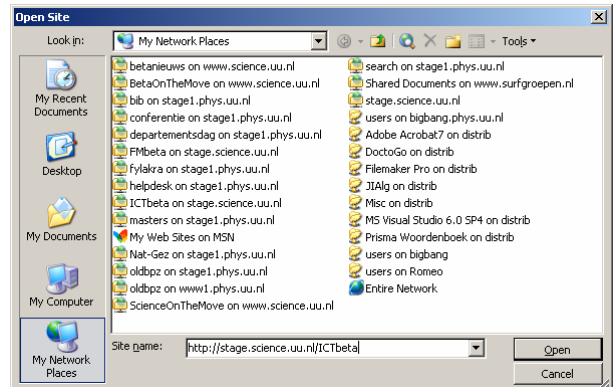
Open Site

Look in: My Network Places

Tools

My Recent Documents

Desktop

My Documents

My Computer

My Network Places

betanieuws on www.science.uu.nl
BetaOnTheMove on www.science.uu.nl
bib on stage1.phys.uu.nl
conferentie on stage1.phys.uu.nl
departementsdag on stage1.phys.uu.nl
FMbeta on stage.science.uu.nl
fylakra on stage1.phys.uu.nl
helpdesk on stage1.phys.uu.nl
ICTbeta on stage.science.uu.nl
masters on stage1.phys.uu.nl
My Web Sites on MSN
Nat-Gez on stage1.phys.uu.nl
oldbpz on stage1.phys.uu.nl
oldbpz on www1.phys.uu.nl
ScienceOnTheMove on www.science.uu.nl

search on stage1.phys.uu.nl
Shared Documents on www.surfgroepen.nl
stage.science.uu.nl
users on bigbang.phys.uu.nl
Adobe Acrobat7 on distrib
DoctoGo on distrib
Filemaker Pro on distrib
JIAlg on distrib
Misc on distrib
MS Visual Studio 6.0 SP4 on distrib
Prisma Woordenboek on distrib
users on bigbang
users on Romeo
Entire Network

Site name: http://stage.science.uu.nl/ICTbeta

Open

Cancel